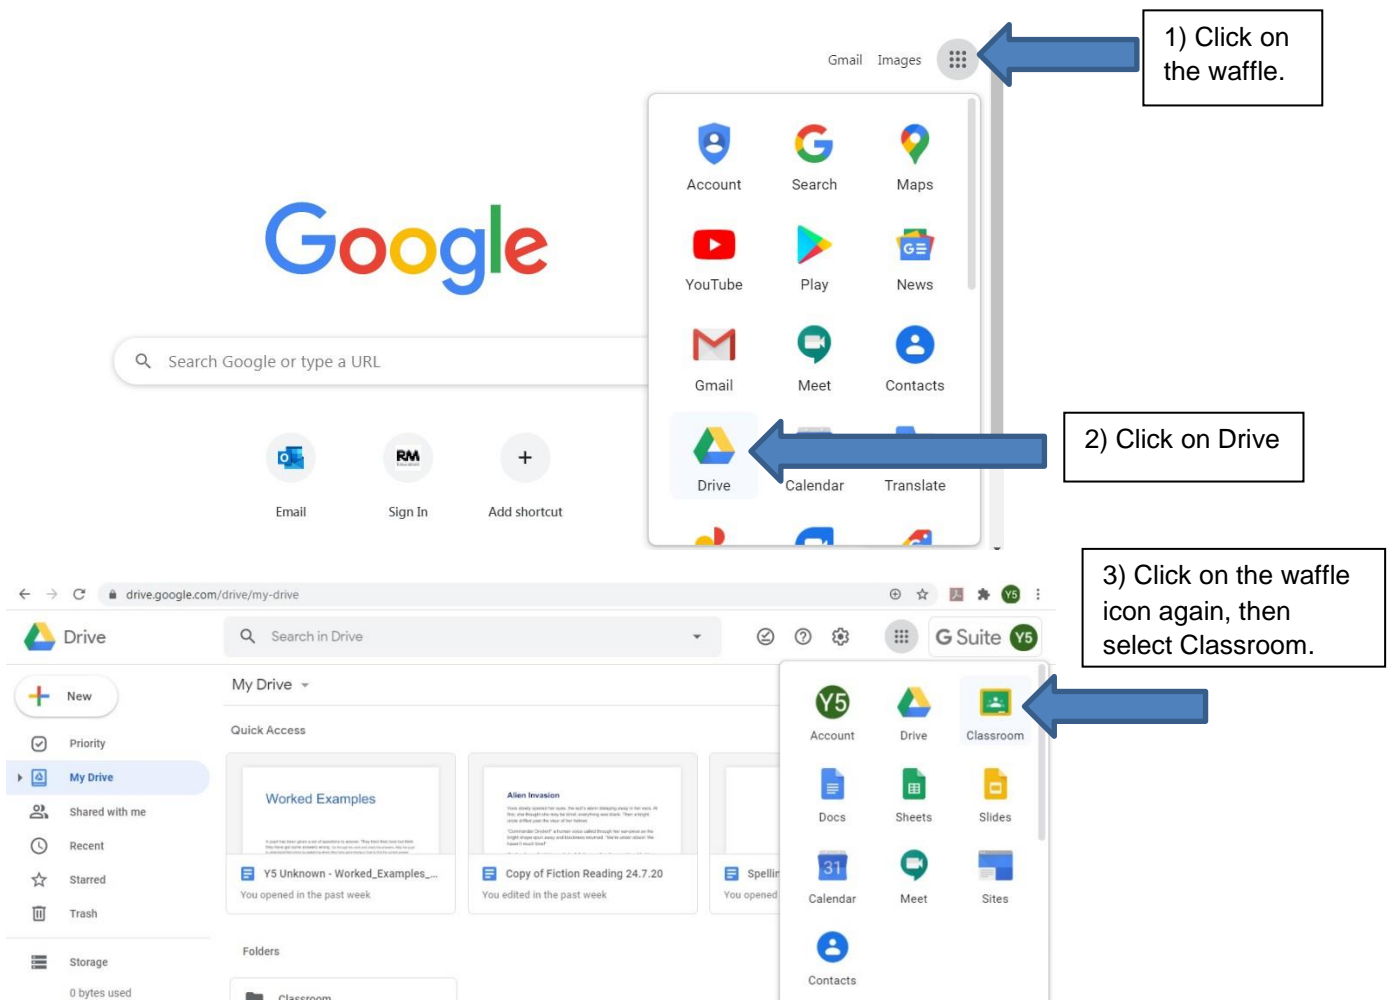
Gmail Images

1) Click on the waffle.

Account Search Maps
YouTube Play News
Gmail Meet Contacts
Drive Calendar Translate

Google

Search Google or type a URL

Email Sign In Add shortcut

2) Click on Drive

3) Click on the waffle icon again, then select Classroom.

drive.google.com/drive/my-drive

Drive

Search in Drive

G Suite

New

Priority
My Drive
Shared with me
Recent
Starred
Trash
Storage
0 bytes used

My Drive

Quick Access

Worked Examples

Alien Invasion

Y5 Unknown - Worked_Examples_...
You opened in the past week

Copy of Fiction Reading 24.7.20
You edited in the past week

Spellin
You opened

Folders

Classroom

Account Drive Classroom
Docs Sheets Slides
Calendar Meet Sites
Contacts